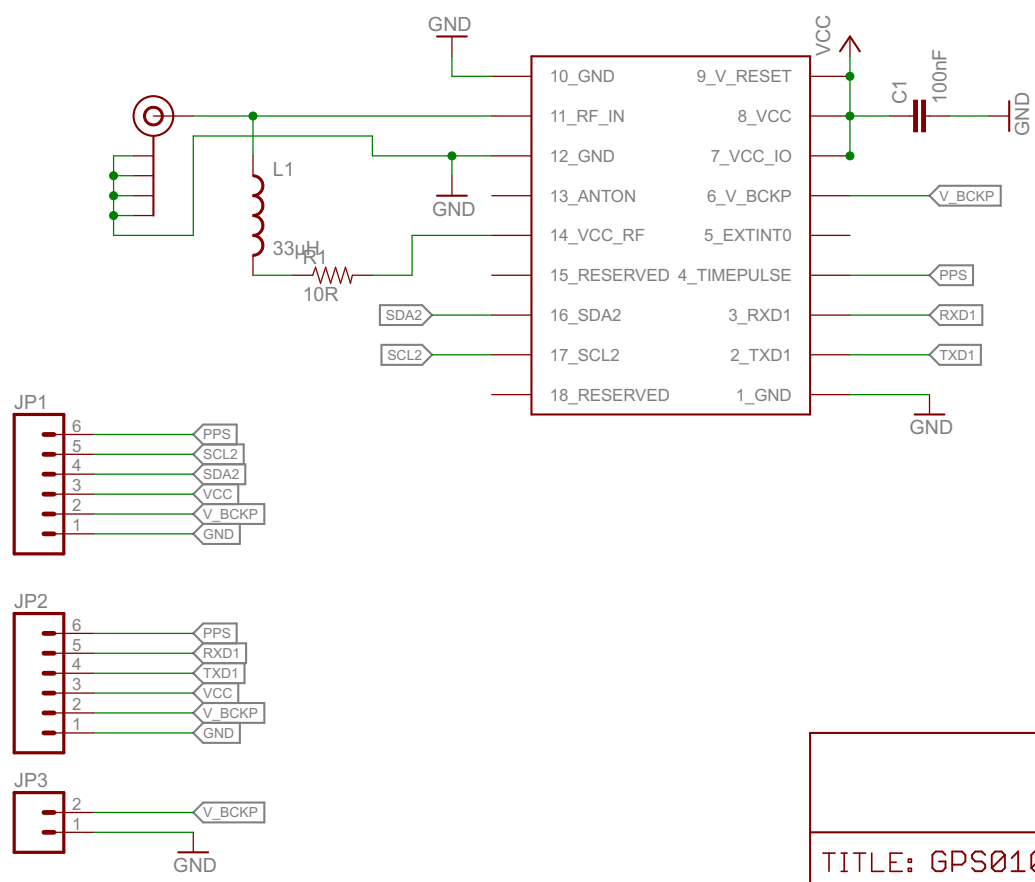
GND
VCC
C1
100nF
GND
10_GND
9_V_RESET
11_RF_IN
8_VCC
12_GND
7_VCC_IO
L1
GND
13_ANTON
6_V_BCKP
V_BCKP
14_VCC_RF
5_EXTINT0
33µH
R1
10R
15_RESERVED
4_TIMEPULSE
PPS
SDA2
16_SDA2
3_RXD1
RXD1
SCL2
17_SCL2
2_TXD1
TXD1
18_RESERVED
1_GND
GND
JP1
6
PPS
5
SCL2
4
SDA2
3
VCC
2
V_BCKP
1
GND
JP2
6
PPS
5
RXD1
4
TXD1
3
VCC
2
V_BCKP
1
GND
JP3
2
V_BCKP
1
GND
TITLE: GPS01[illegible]